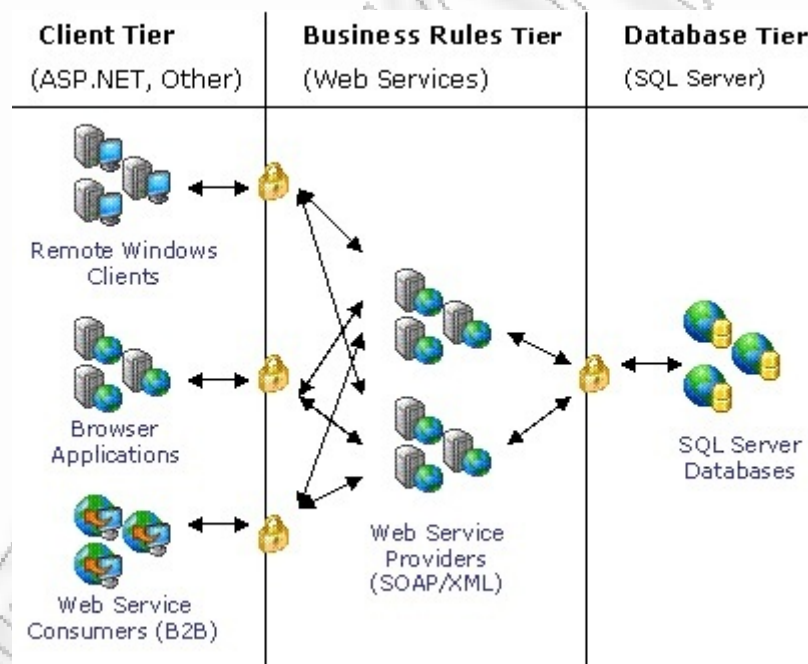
Client Tier
(ASP.NET, Other)

Business Rules Tier
(Web Services)

Database Tier
(SQL Server)

Remote Windows Clients

Browser Applications

Web Service Consumers (B2B)

Web Service Providers (SOAP/XML)

SQL Server Databases